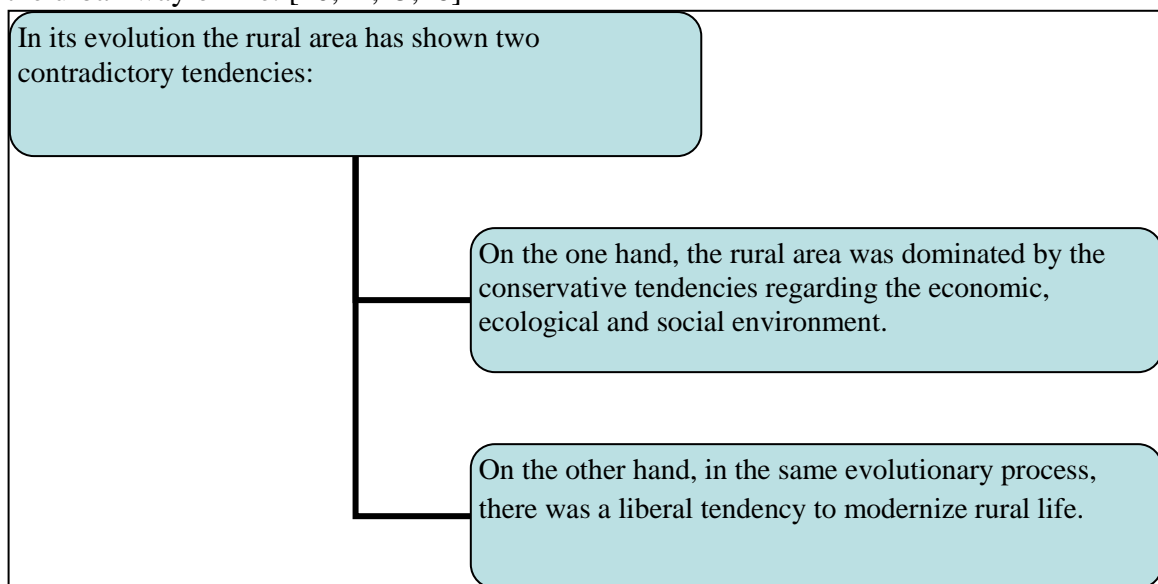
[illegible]

In its evolution the rural area has shown two contradictory tendencies:

On the one hand, the rural area was dominated by the conservative tendencies regarding the economic, ecological and social environment.

On the other hand, in the same evolutionary process, there was a liberal tendency to modernize rural life.